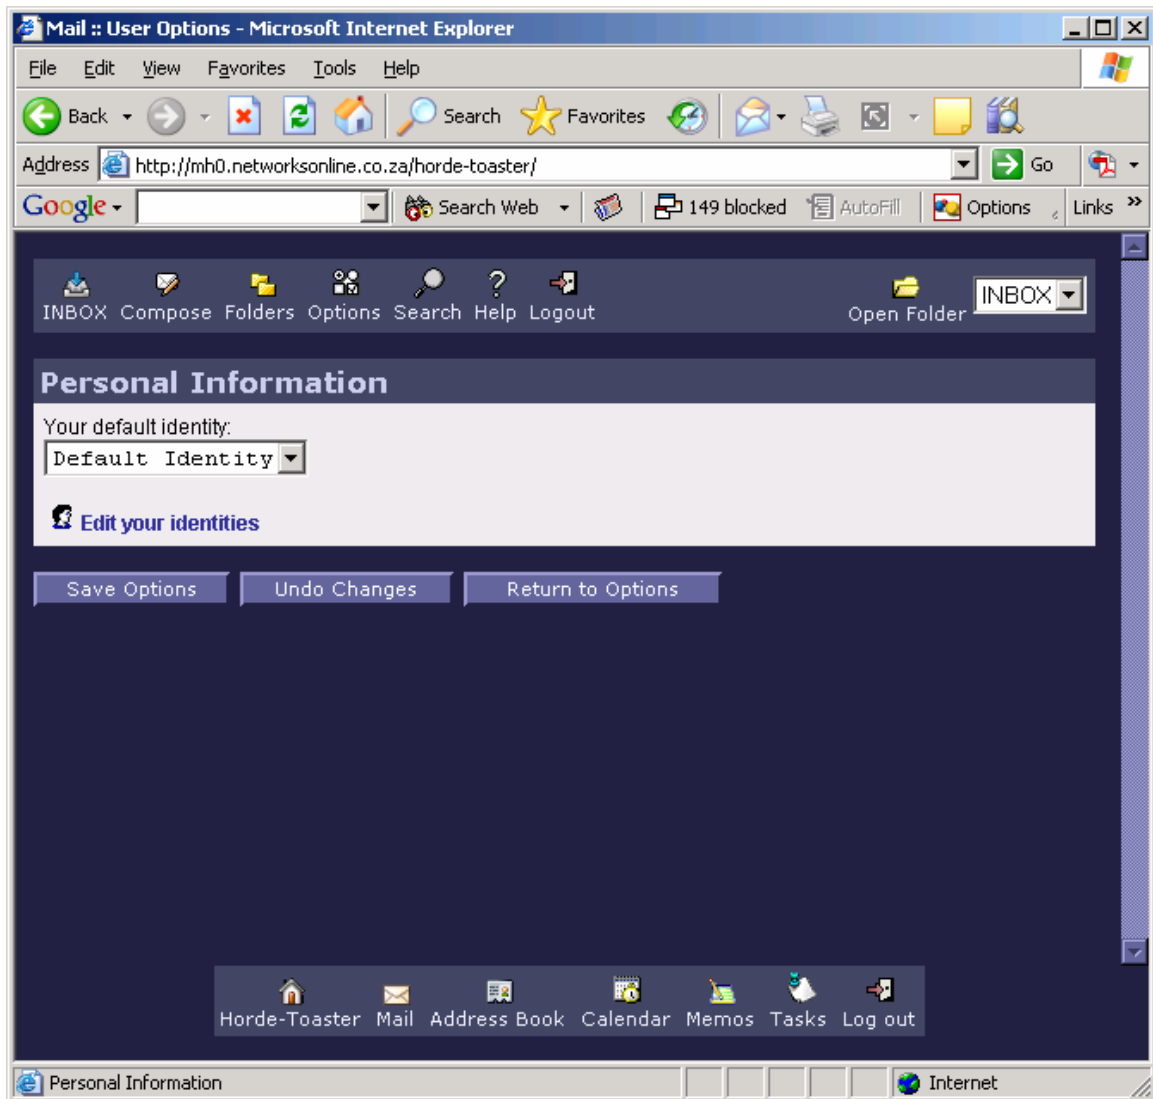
Mail :: User Options - Microsoft Internet Explorer

File Edit View Favorites Tools Help

Back Search Favorites

Address http://mh0.networksonline.co.za/horde-toaster/ Go

Google Search Web 149 blocked AutoFill Options Links »

INBOX Compose Folders Options Search Help Logout Open Folder INBOX

Personal Information

Your default identity:

Default Identity

Edit your identities

Save Options Undo Changes Return to Options

Horde-Toaster Mail Address Book Calendar Memos Tasks Log out

Personal Information Internet